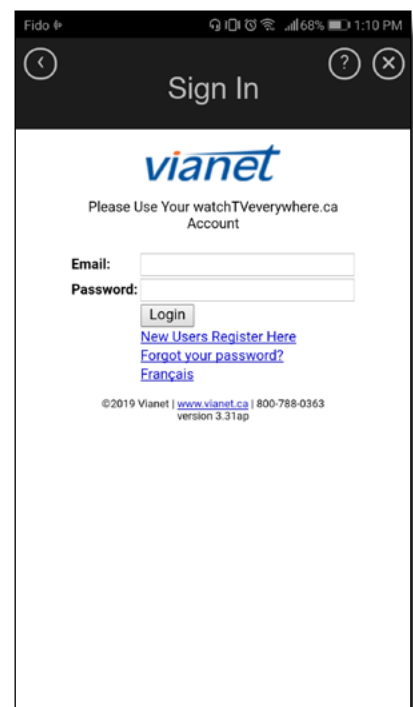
Fido

68% 1:10 PM

Sign In

vianet

Please Use Your watchTVeverywhere.ca Account

Email:

Password:

Login

New Users Register Here

Forgot your password?

Français

©2019 Vianet | www.vianet.ca | 800-788-0363 version 3.31ap